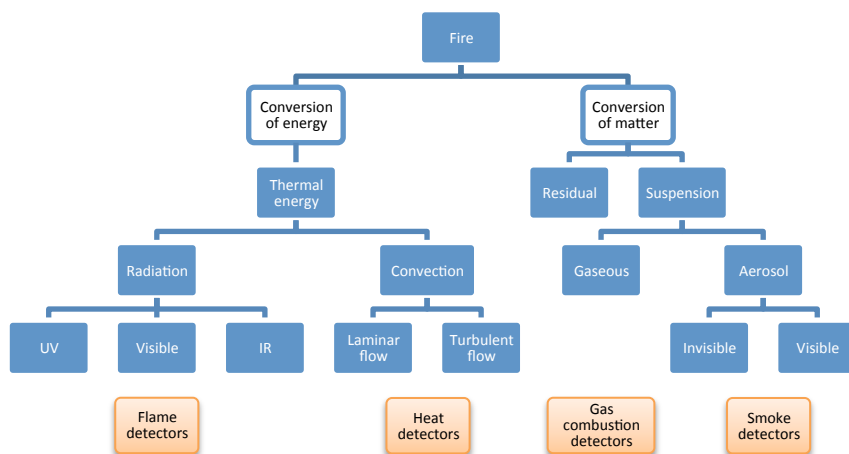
Fire

Conversion of energy

Conversion of matter

Thermal energy

Residual

Suspension

Radiation

Convection

Gaseous

Aerosol

UV

Visible

IR

Laminar flow

Turbulent flow

Invisible

Visible

Flame detectors

Heat detectors

Gas combustion detectors

Smoke detectors